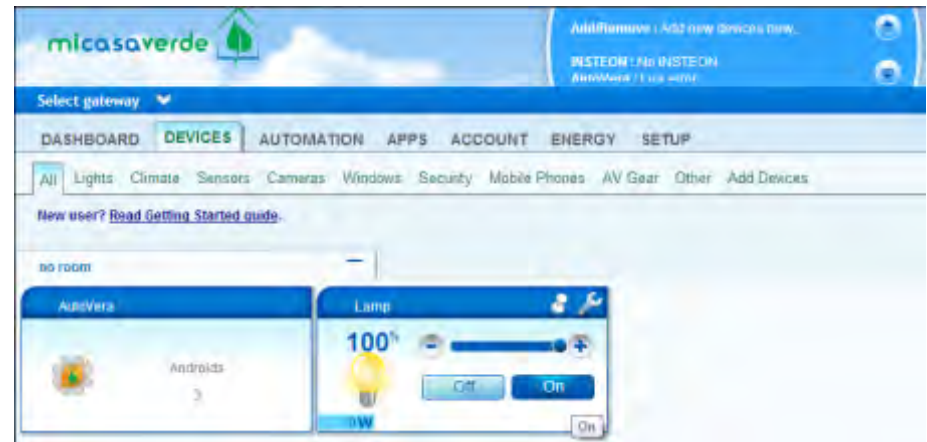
micasaverde

Add/Remove : Add new devices here.

INSTEON : No INSTEON

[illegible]

Select gateway

DASHBOARD DEVICES AUTOMATION APPS ACCOUNT ENERGY SETUP

All Lights Climate Sensors Cameras Windows Security Mobile Phones AV Gear Other Add Devices

New user? Read Getting Started guide.

no room

AutoVera

Androids
3

Lamp

100%

Off On

0W

On